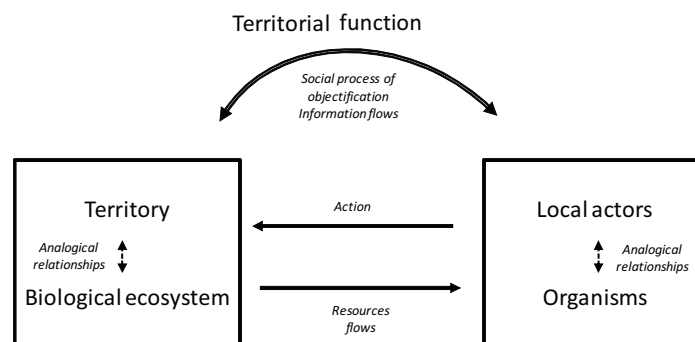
Territorial function

Social process of objectification
Information flows

Territory

Analogical relationships

Biological ecosystem

Action

Resources flows

Local actors

Analogical relationships

Organisms